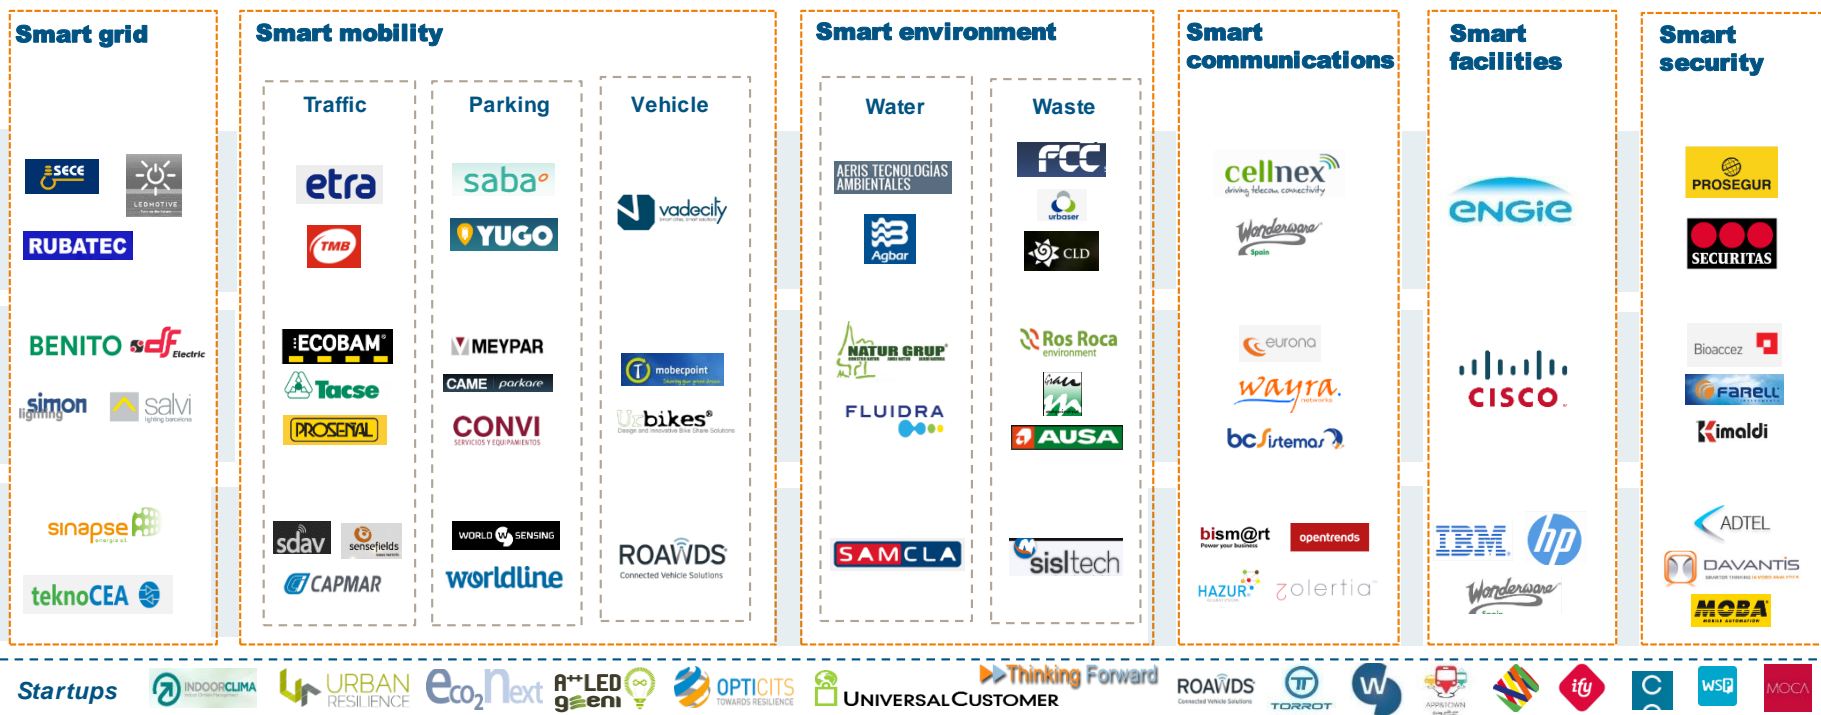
Smart grid

SECE
LEDMOTIVE
RUBATEC
BENITO
sdf Electric
simon lighting
salvi lighting barcelona
sinapse
teknoCEA

Smart mobility

Traffic
etra
TMB
ECOBAM
Tacse
PROSEÑAL
sdav
sensefields
CAPMAR

Parking
saba
YUGO
MEYPAR
CAME parkare
CONVI SERVICIOS Y EQUIPAMIENTOS
WORLD SENSING
worldline

Vehicle
vadecity
mobecpoint
Urbikes
ROAWDS Connected Vehicle Solutions

Smart environment

Water
AERIS TECNOLOGÍAS AMBIENTALES
Agbar
NATUR GRUP
FLUIDRA
SAMCLA

Waste
FCC
urbaser
CLD
Ros Roca environment
AUSA
sisltech

Smart communications

cellnex
Wonderware
eurona
wayra
bcSistemas
bism@rt
opentrends
HAZUR
zolertia

Smart facilities

ENGIE
CISCO
IBM
hp
Wonderware

Smart security

PROSEGUR
SECURITAS
Bioaccez
FARELL
Kimaldi
ADTEL
DAVANTIS
MOBA

Startups
INDOORCLIMA
URBAN RESILIENCE
Eco2Next
A++LED green
OPTICITS TOWARDS RESILIENCE
Thinking Forward
UNIVERSALCUSTOMER
ROAWDS
TORROT
ify
WSP
MOCA